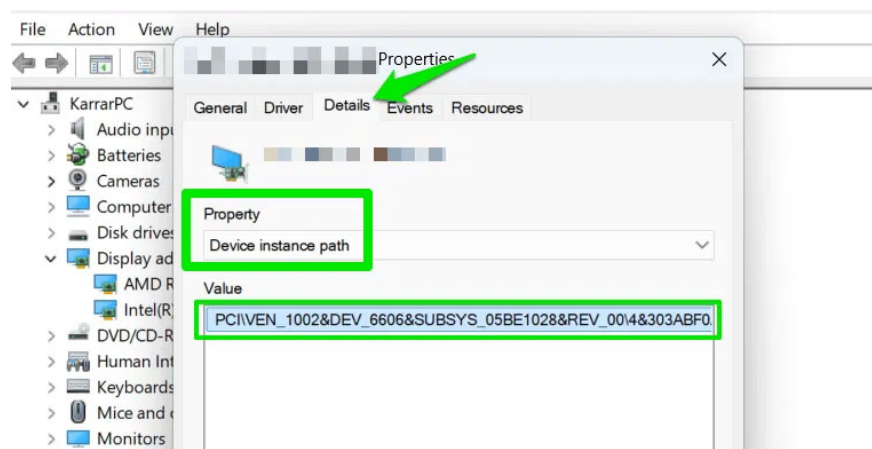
File Action View Help

KarrarPC
Audio inpu
Batteries
Cameras
Computer
Disk drive
Display ad
AMD R
Intel(R)
DVD/CD-R
Human Int
Keyboards
Mice and
Monitors

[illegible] Properties

General Driver Details Events Resources

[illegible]

Property
Device instance path

Value
PCI\VEN_1002&DEV_6606&SUBSYS_05BE1028&REV_00\4&303ABF0